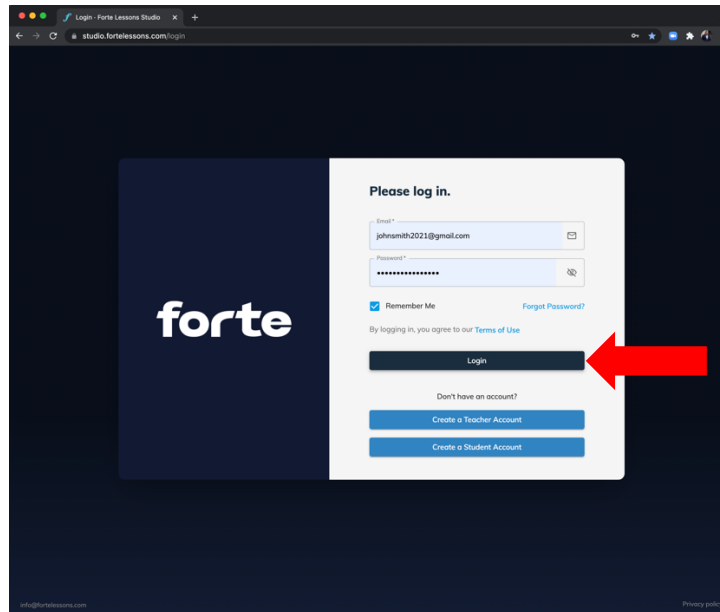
Login - Forte Lessons Studio

studio.fortelessons.com/login

forte

Please log in.

Email *
johnsmith2021@gmail.com

Password *
••••••••••••••••

Remember Me

Forgot Password?

By logging in, you agree to our Terms of Use

Login

Don't have an account?

Create a Teacher Account

Create a Student Account

info@fortelessons.com

Privacy poli